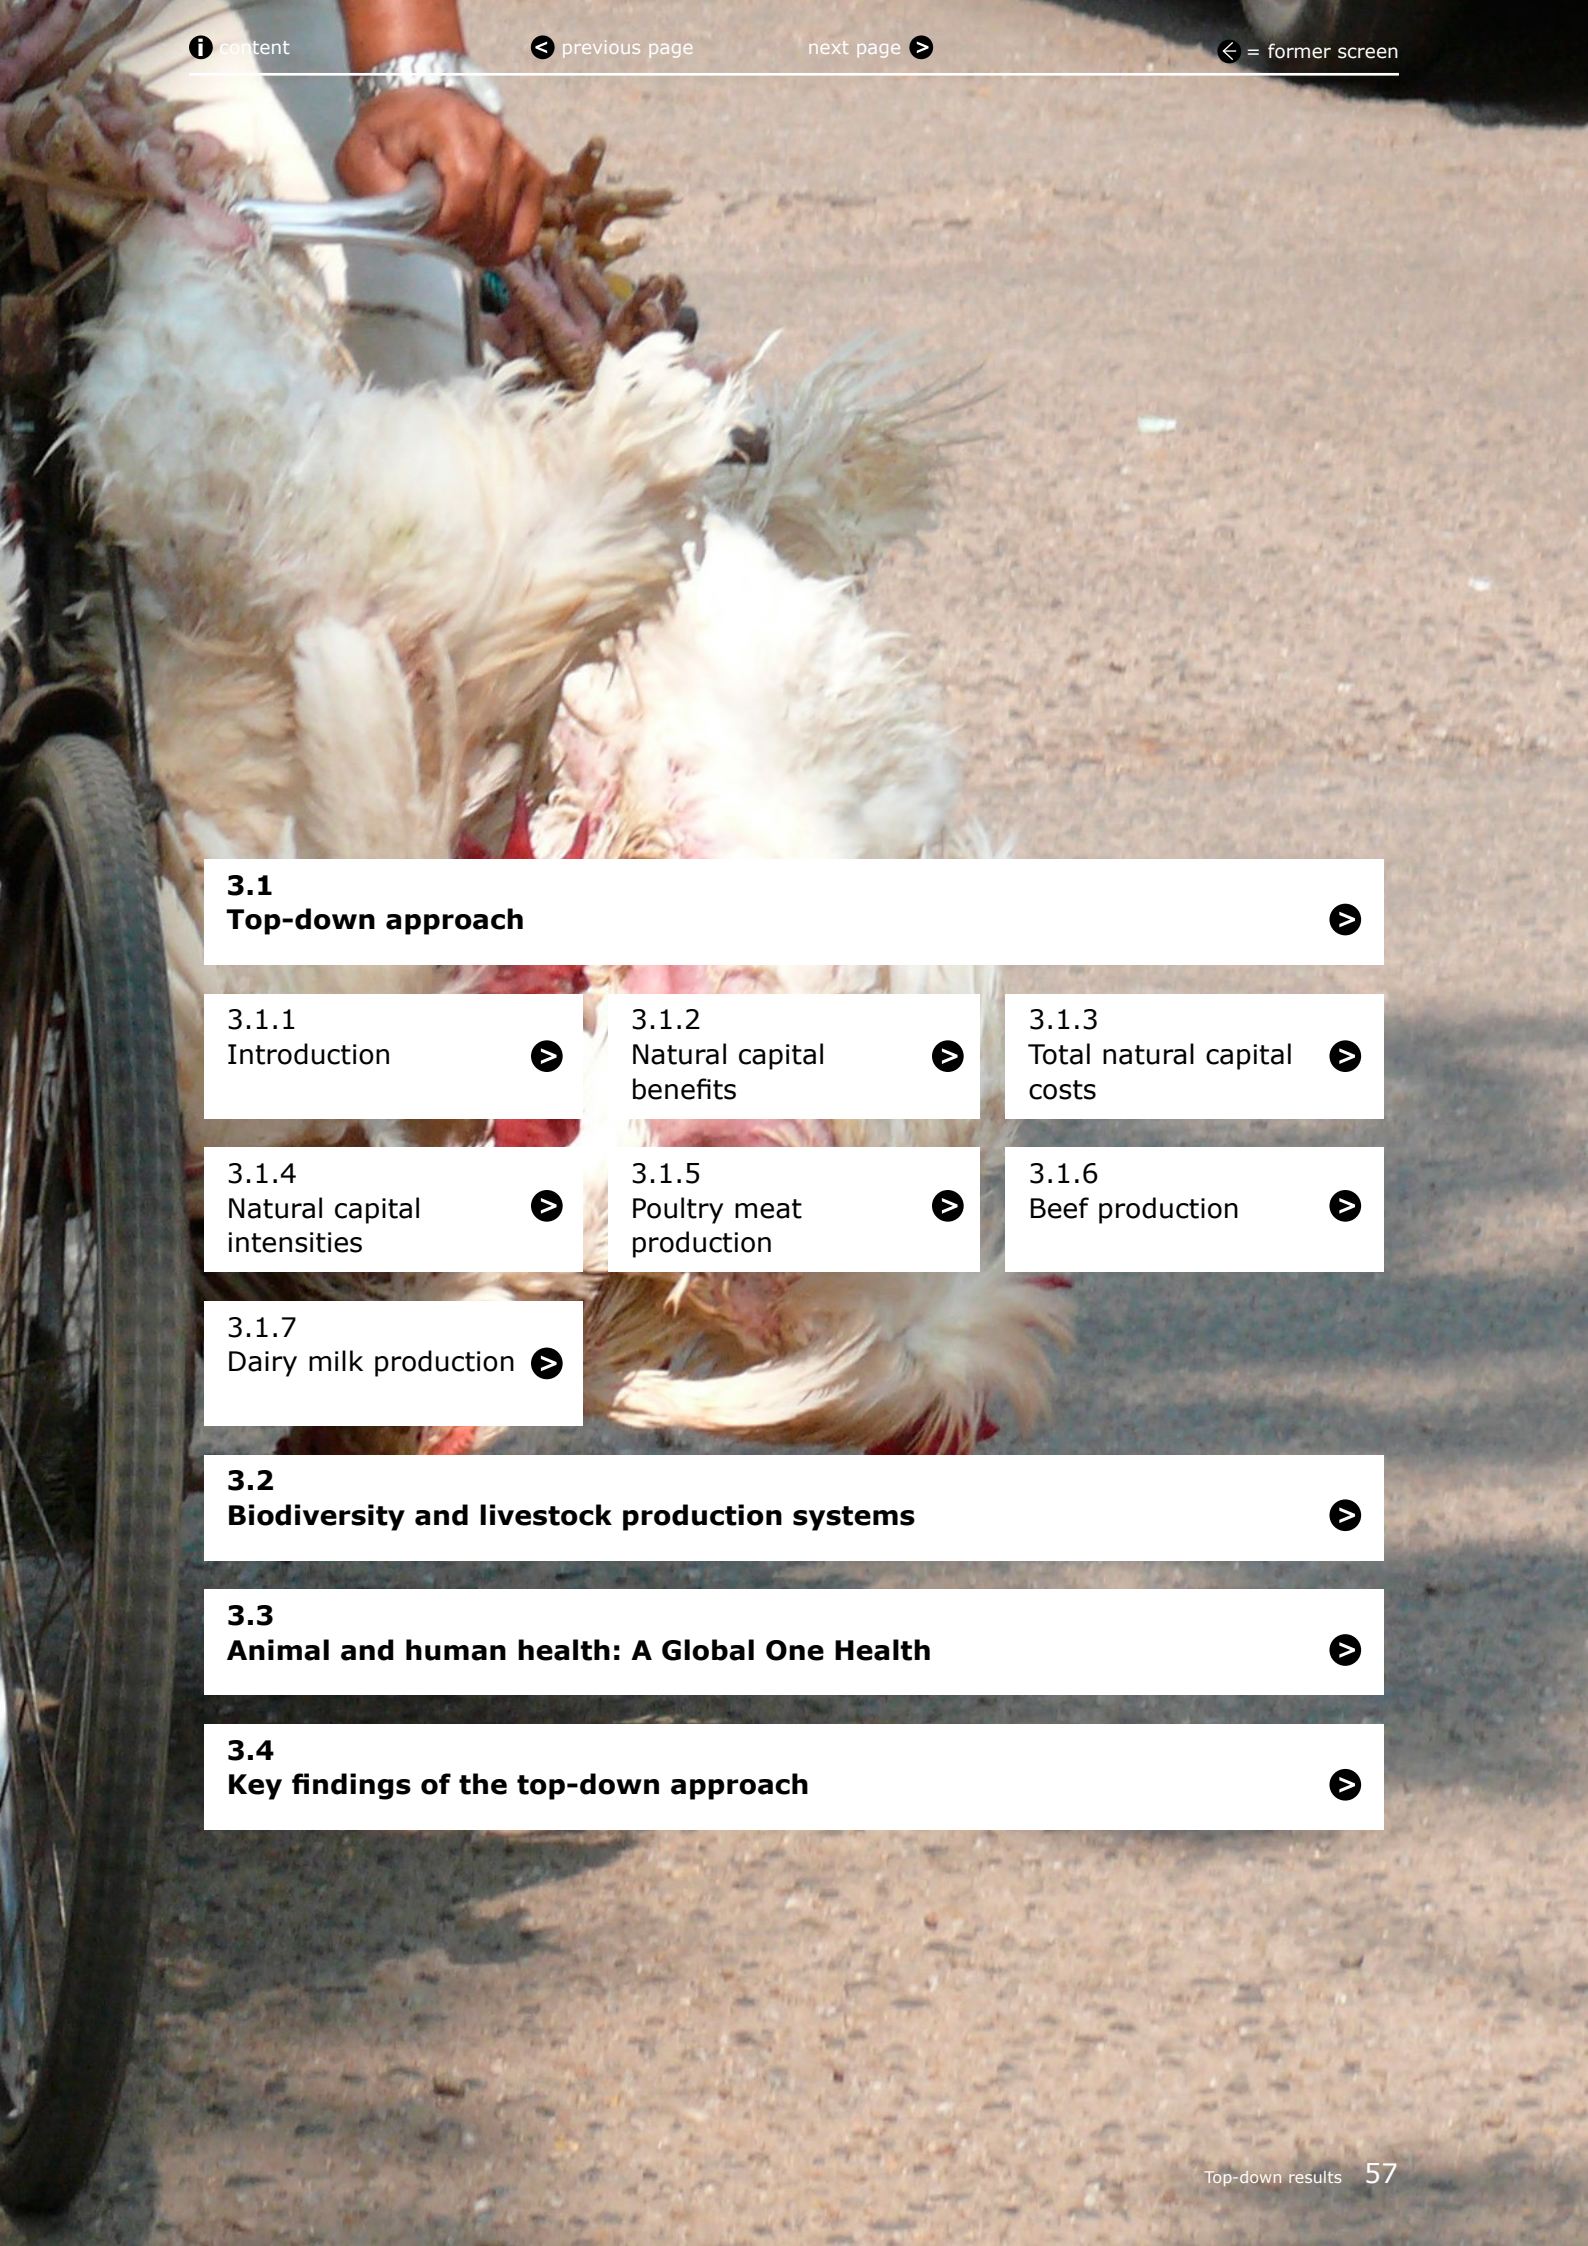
content previous page next page = former screen

3.1
Top-down approach

3.1.1
Introduction

3.1.2
Natural capital benefits

3.1.3
Total natural capital costs

3.1.4
Natural capital intensities

3.1.5
Poultry meat production

3.1.6
Beef production

3.1.7
Dairy milk production

3.2
Biodiversity and livestock production systems

3.3
Animal and human health: A Global One Health

3.4
Key findings of the top-down approach

Top-down results 57